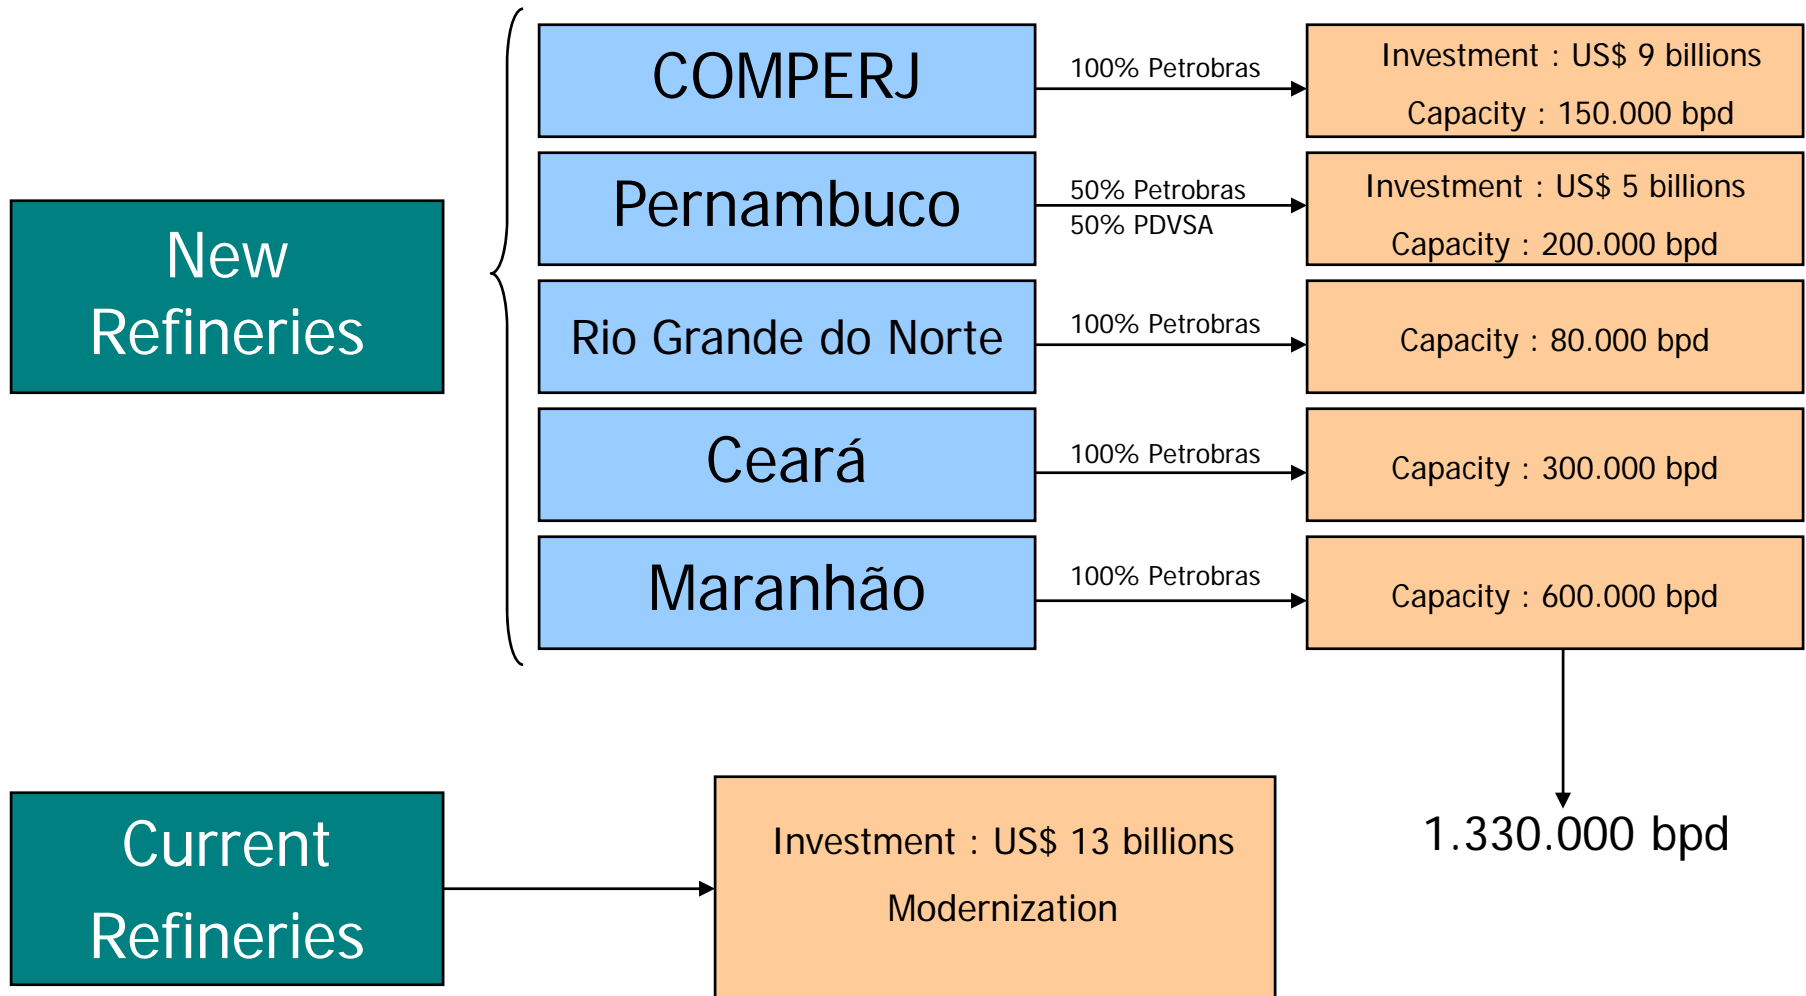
New Refineries

COMPERJ

100% Petrobras

Investment : US$ 9 billions

Capacity : 150.000 bpd

Pernambuco

50% Petrobras
50% PDVSA

Investment : US$ 5 billions

Capacity : 200.000 bpd

Rio Grande do Norte

100% Petrobras

Capacity : 80.000 bpd

Ceará

100% Petrobras

Capacity : 300.000 bpd

Maranhão

100% Petrobras

Capacity : 600.000 bpd

1.330.000 bpd

Current Refineries

Investment : US$ 13 billions

Modernization